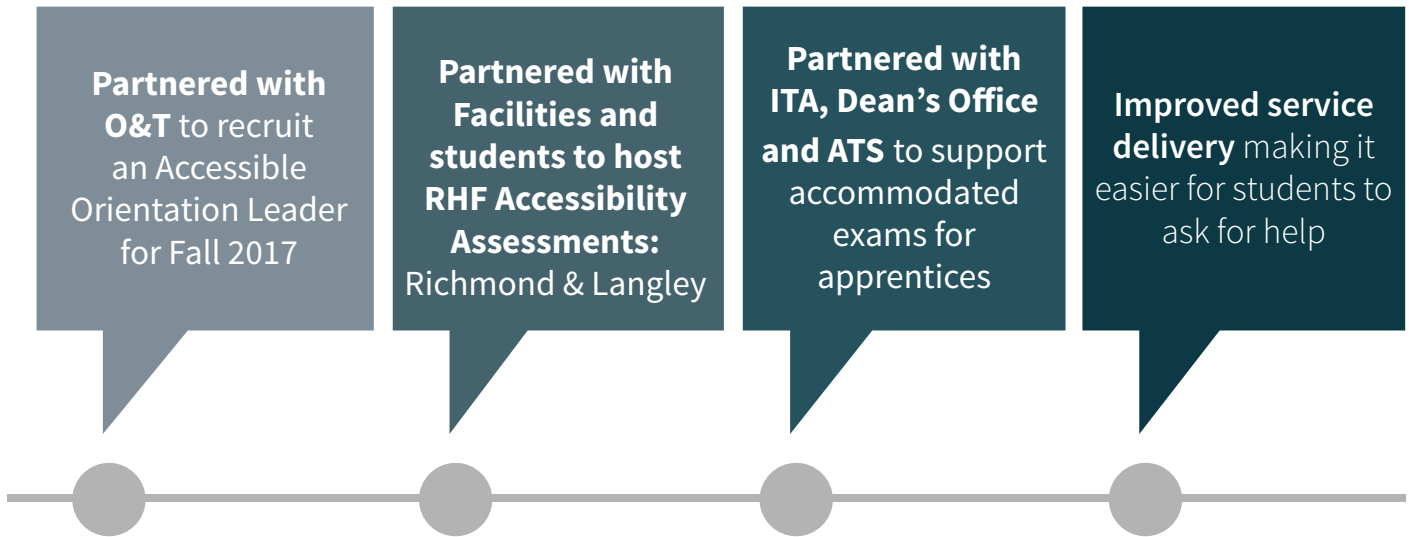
**Partnered with O&T** to recruit an Accessible Orientation Leader for Fall 2017

**Partnered with Facilities and students to host RHF Accessibility Assessments:** Richmond & Langley

**Partnered with ITA, Dean's Office and ATS** to support accommodated exams for apprentices

**Improved service delivery** making it easier for students to ask for help